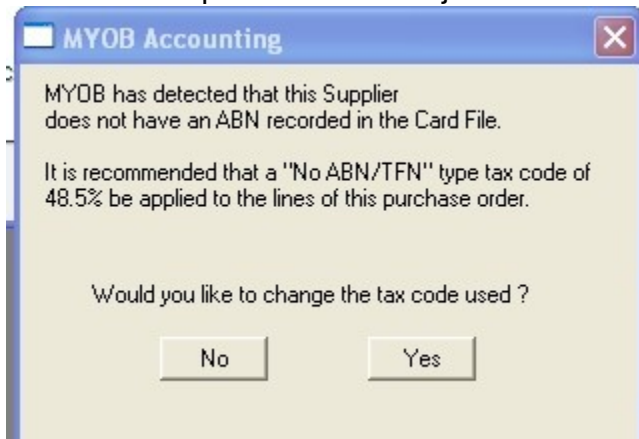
MYOB Accounting

MYOB has detected that this Supplier does not have an ABN recorded in the Card File.

It is recommended that a "No ABN/TFN" type tax code of 48.5% be applied to the lines of this purchase order.

Would you like to change the tax code used ?

No

Yes